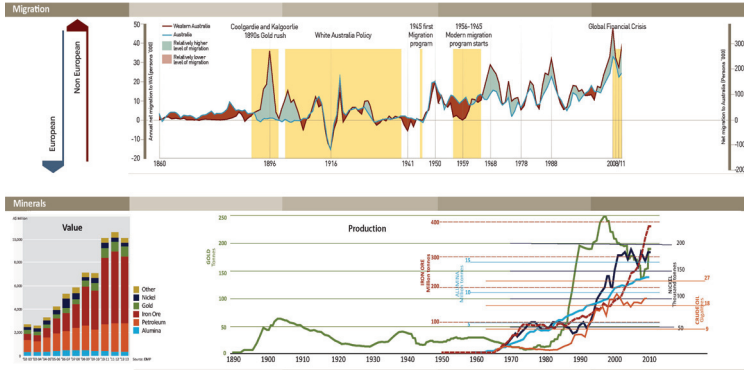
Migration

Non European

European

Western Australia

Australia

Relatively higher level of migration

Relatively lower level of migration

Coolgardie and Kalgoorlie 1890s Gold rush

White Australia Policy

1945 first Migration program

1956-1965 Modern migration program starts

Global Financial Crisis

Annual net migration to WA (persons '000)

Net migration to Australia (Persons '000)

40
30
20
10
0
-10
-20

300
200
100
0
-100
-200

1860
1896
1916
1941
1950
1959
1968
1978
1988
2008/11

Minerals

Value

Other

Nickel

Gold

Iron Ore

Petroleum

Alumina

Source: DMP

Production

250
200
150
100
50
0

GOLD Tonnes

IRON ORE Million tonnes

ALUMINA Million tonnes

NICKEL '000 tonnes

CRUDE OIL Gigalitres

400
300
200
100

15
10
5

200
150
100
50

27
18
9

1890
1900
1910
1920
1930
1940
1950
1960
1970
1980
1990
2000
2010